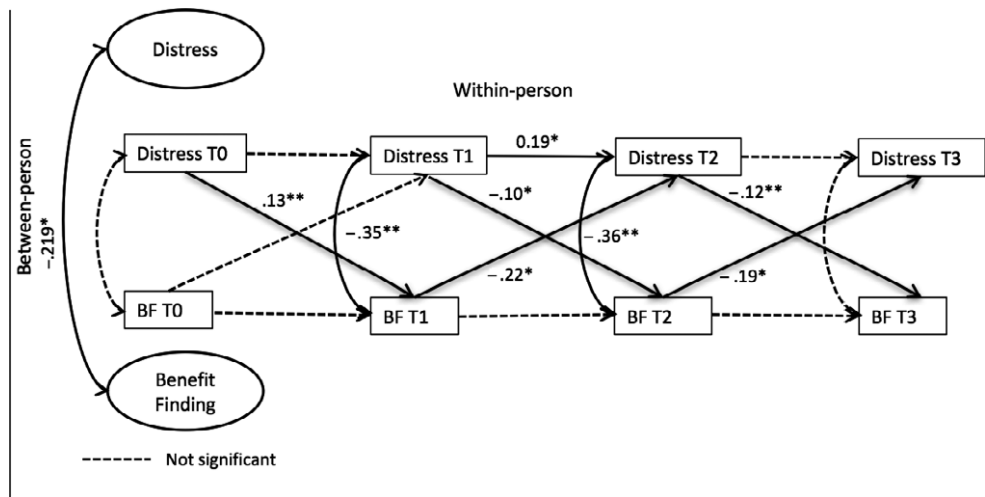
Between-person
−.219*

Distress

Within-person

Distress T0
Distress T1
0.19*
Distress T2
Distress T3

.13**
−.10*
−.12**
−.35**
−.36**
−.22*
−.19*

BF T0
BF T1
BF T2
BF T3

Benefit Finding

Not significant